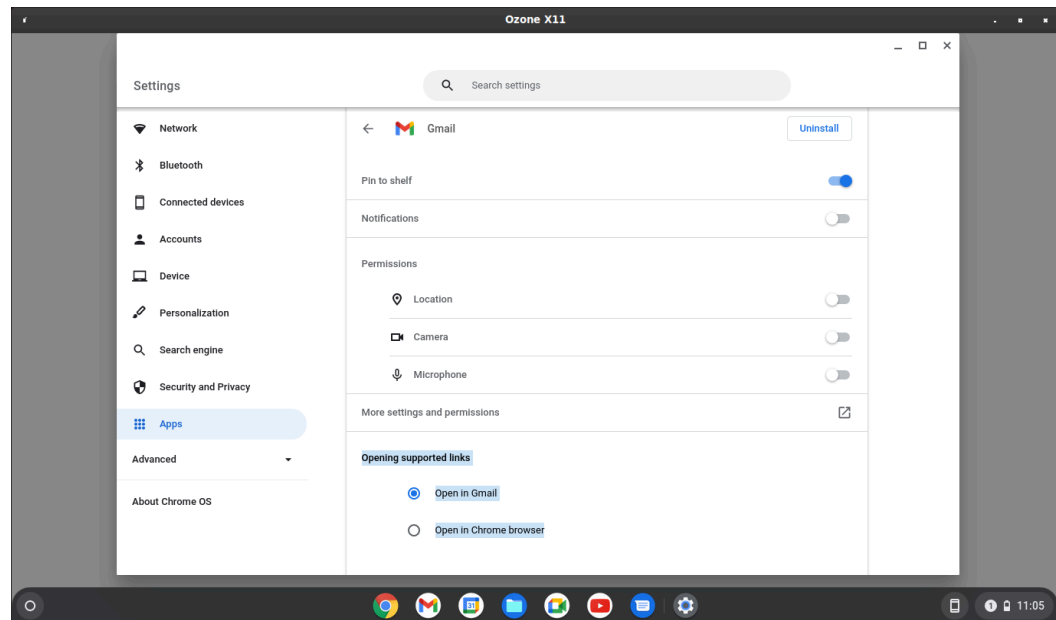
Ozone X11

Settings

Search settings

Network

Bluetooth

Connected devices

Accounts

Device

Personalization

Search engine

Security and Privacy

Apps

Advanced

About Chrome OS

Gmail

Uninstall

Pin to shelf

Notifications

Permissions

Location

Camera

Microphone

More settings and permissions

Opening supported links

Open in Gmail

Open in Chrome browser

31

11:05